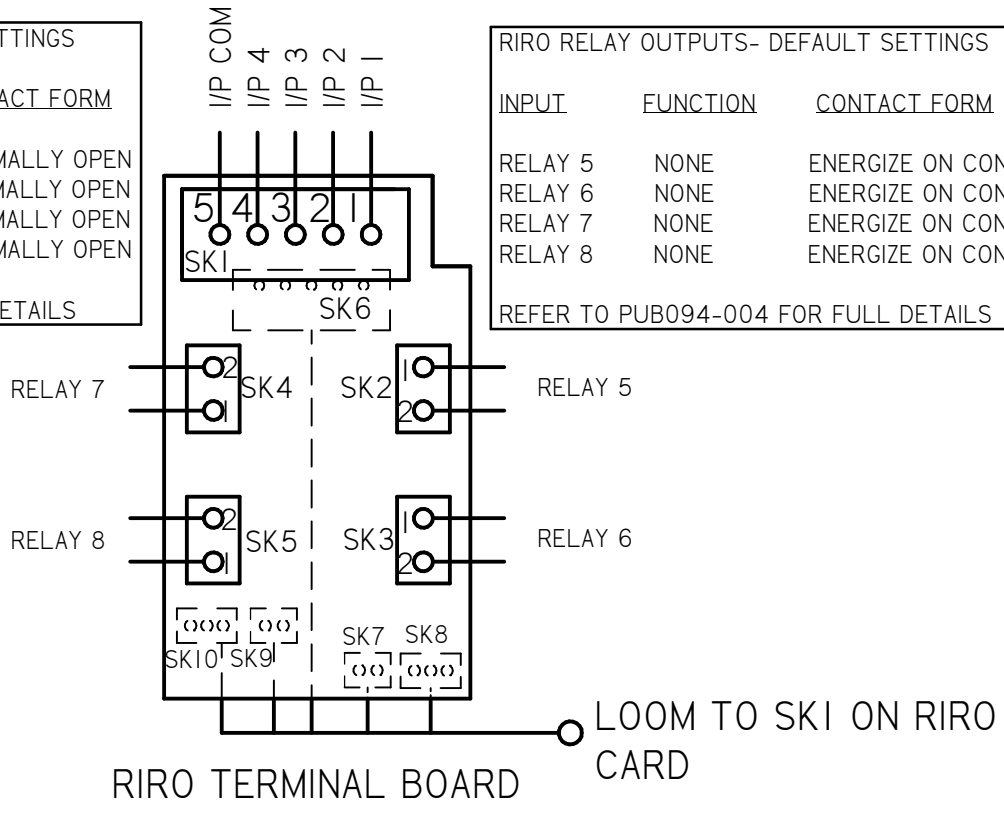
TTINGS

ACT FORM

MALLY OPEN
MALLY OPEN
MALLY OPEN
MALLY OPEN

ETAILS

I/P COM
I/P 4
I/P 3
I/P 2
I/P 1

RIRO RELAY OUTPUTS- DEFAULT SETTINGS

| INPUT | FUNCTION | CONTACT FORM |
|---|---|---|
| RELAY 5 | NONE | ENERGIZE ON CON |
| RELAY 6 | NONE | ENERGIZE ON CON |
| RELAY 7 | NONE | ENERGIZE ON CON |
| RELAY 8 | NONE | ENERGIZE ON CON |

REFER TO PUB094-004 FOR FULL DETAILS

5 4 3 2 1

SK1

SK6

RELAY 7

2
1
SK4

SK2
1
2

RELAY 5

RELAY 8

2
1
SK5

SK3
1
2

RELAY 6

SK10 SK9

SK7 SK8

LOOM TO SK1 ON RIRO CARD

RIRO TERMINAL BOARD